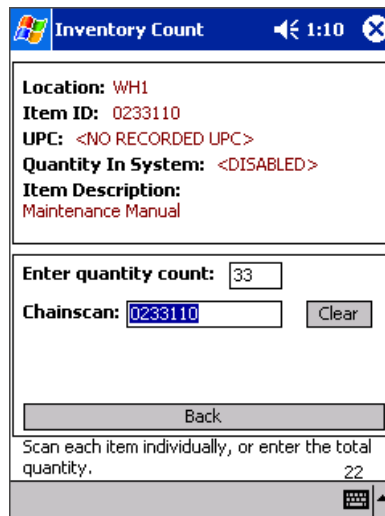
Inventory Count 1:10

Location: WH1
Item ID: 0233110
UPC: <NO RECORDED UPC>
Quantity In System: <DISABLED>
Item Description:
Maintenance Manual

Enter quantity count: 33
Chainscan: 0233110 Clear

Back

Scan each item individually, or enter the total quantity.
22